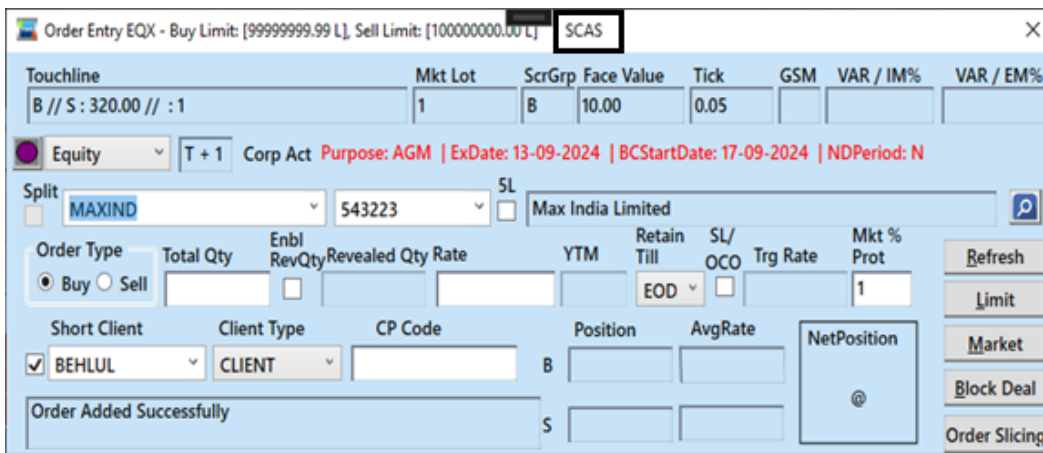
Order Entry EQX - Buy Limit: [99999999.99 L], Sell Limit: [100000000.00 L] SCAS ×

Touchline
B // S : 320.00 // : 1

Mkt Lot
1

ScrGrp
B

Face Value
10.00

Tick
0.05

GSM

VAR / IM%

VAR / EM%

Equity
T + 1
Corp Act
Purpose: AGM | ExDate: 13-09-2024 | BCStartDate: 17-09-2024 | NDPeriod: N

Split
MAXIND
543223
5L
Max India Limited

Order Type
Buy Sell

Total Qty

Enbl RevQty

Revealed Qty

Rate

YTM

Retain Till
EOD

SL/ OCO

Trg Rate

Mkt % Prot
1

Refresh
Limit
Market
Block Deal
Order Slicing

Short Client
BEHLUL

Client Type
CLIENT

CP Code

Position
B
S

AvgRate

NetPosition
@

Order Added Successfully